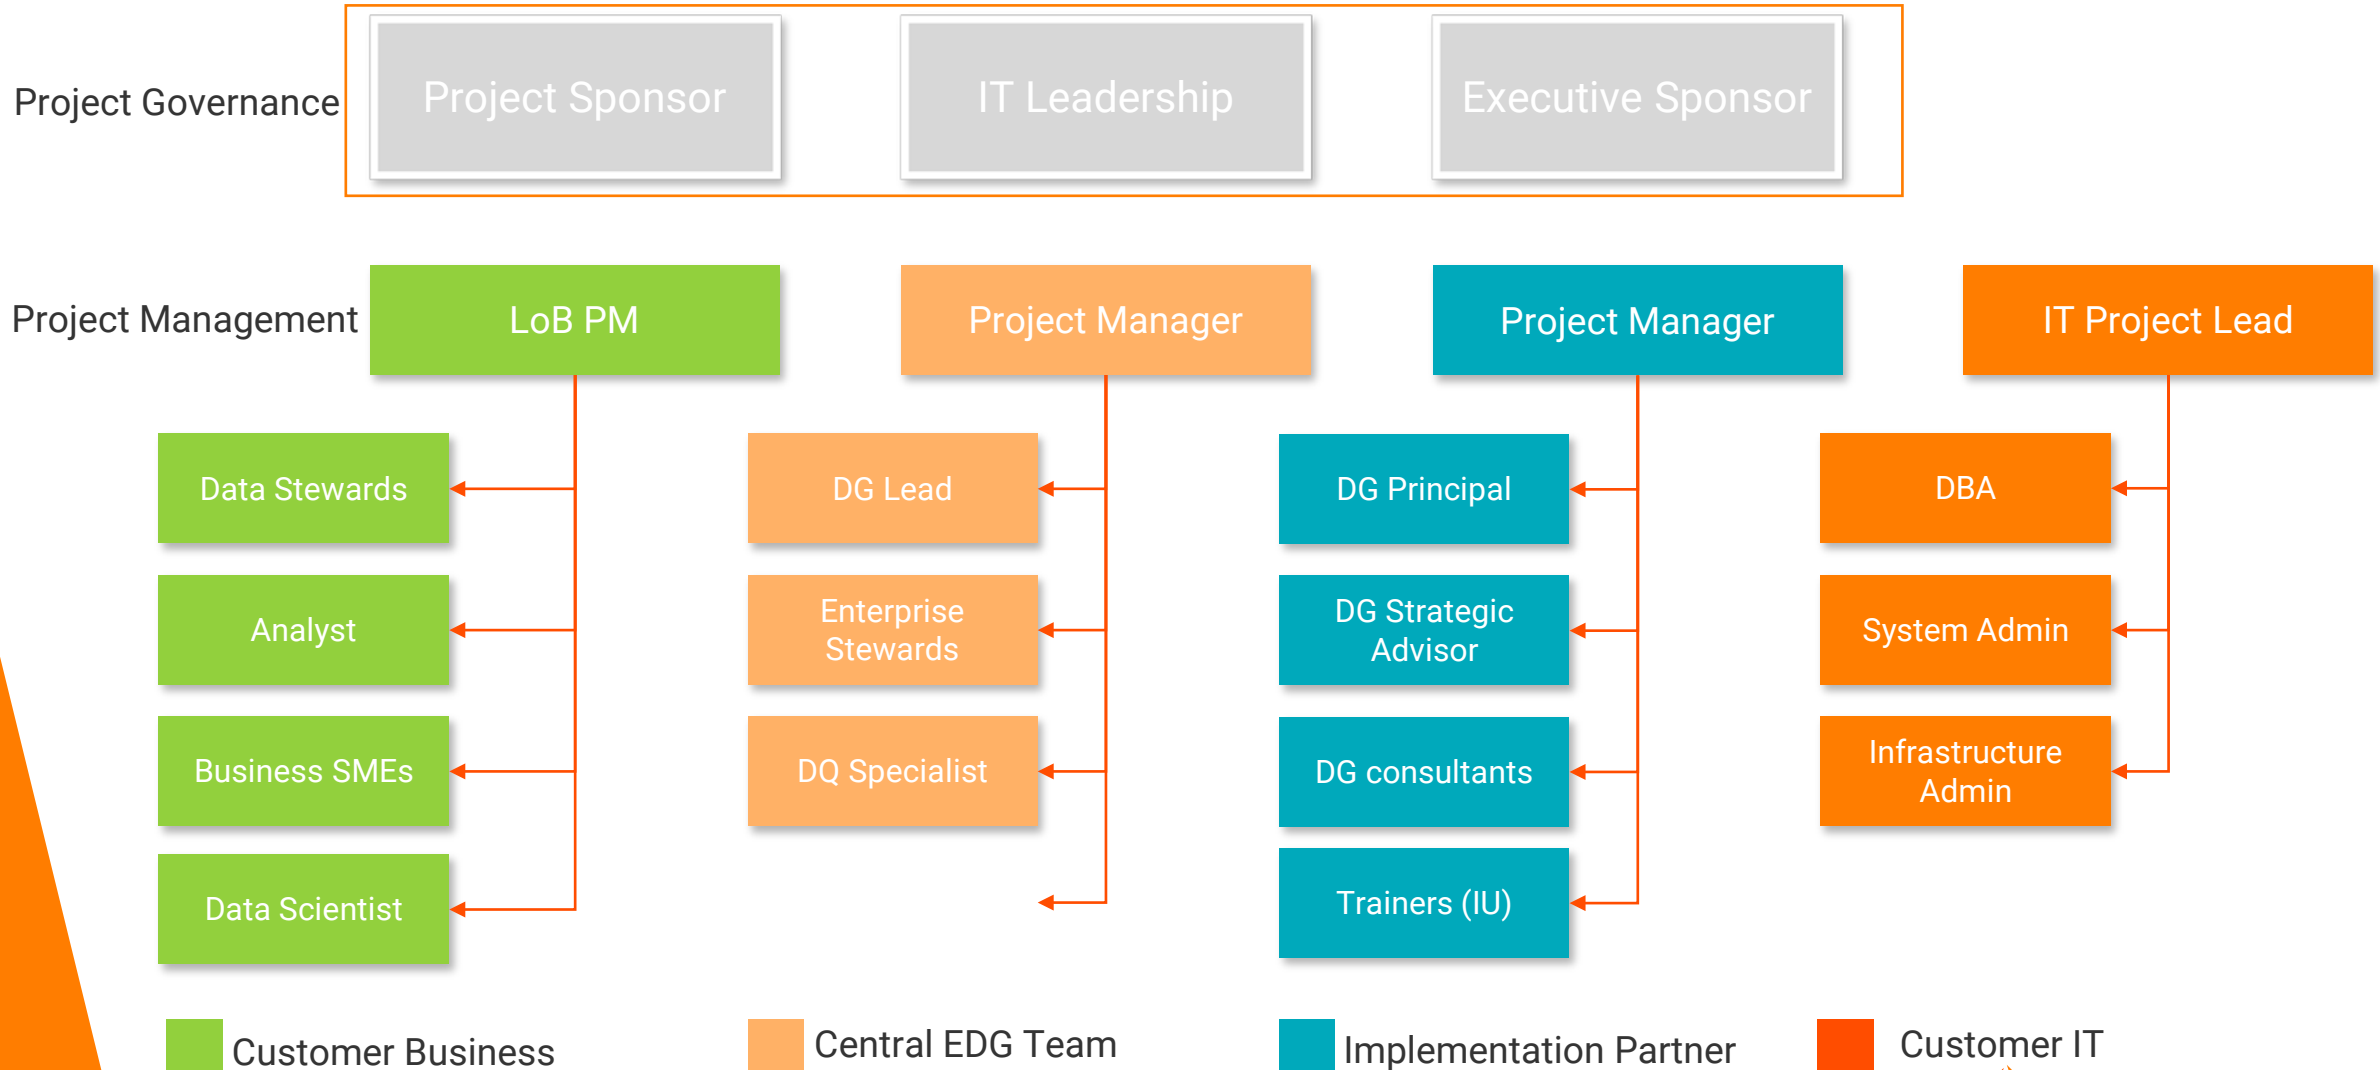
Project Governance

Project Sponsor

IT Leadership

Executive Sponsor

Project Management

LoB PM

Project Manager

Project Manager

IT Project Lead

Data Stewards

Analyst

Business SMEs

Data Scientist

DG Lead

Enterprise Stewards

DQ Specialist

DG Principal

DG Strategic Advisor

DG consultants

Trainers (IU)

DBA

System Admin

Infrastructure Admin

Customer Business

Central EDG Team

Implementation Partner

Customer IT